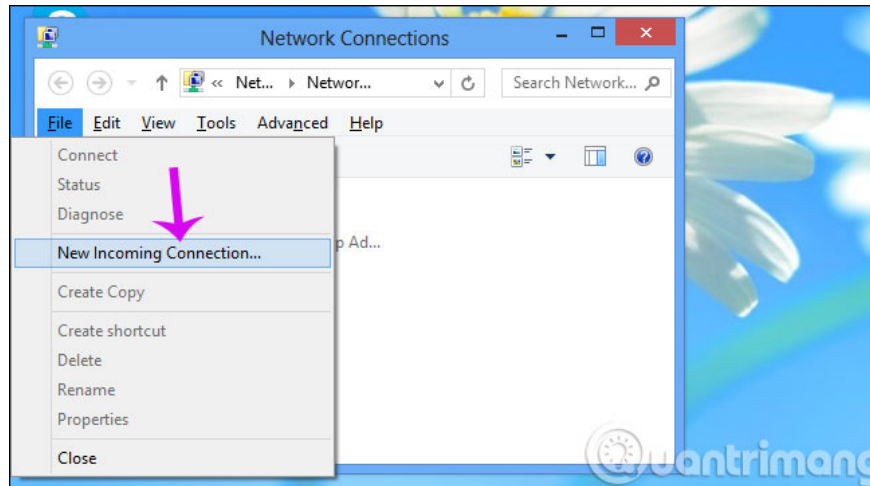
Network Connections

« Net... › Networ...

Search Network...

File Edit View Tools Advanced Help

Connect
Status
Diagnose
New Incoming Connection...
Create Copy
Create shortcut
Delete
Rename
Properties
Close

p Ad...

uantrimang